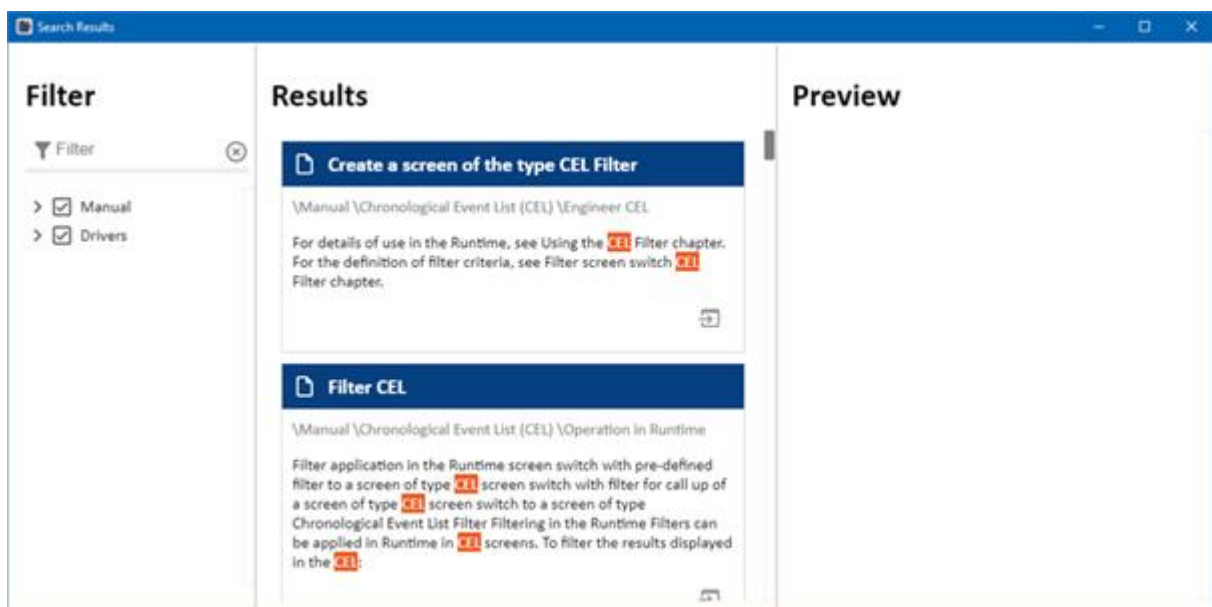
Search Results

Filter

Filter

Manual

Drivers

Results

Create a screen of the type CEL Filter

\Manual \Chronological Event List (CEL) \Engineer CEL

For details of use in the Runtime, see Using the CEL Filter chapter. For the definition of filter criteria, see Filter screen switch CEL Filter chapter.

Filter CEL

\Manual \Chronological Event List (CEL) \Operation in Runtime

Filter application in the Runtime screen switch with pre-defined filter to a screen of type CEL screen switch with filter for call up of a screen of type CEL screen switch to a screen of type Chronological Event List Filter Filtering in the Runtime Filters can be applied in Runtime in CEL screens. To filter the results displayed in the CEL:

Preview